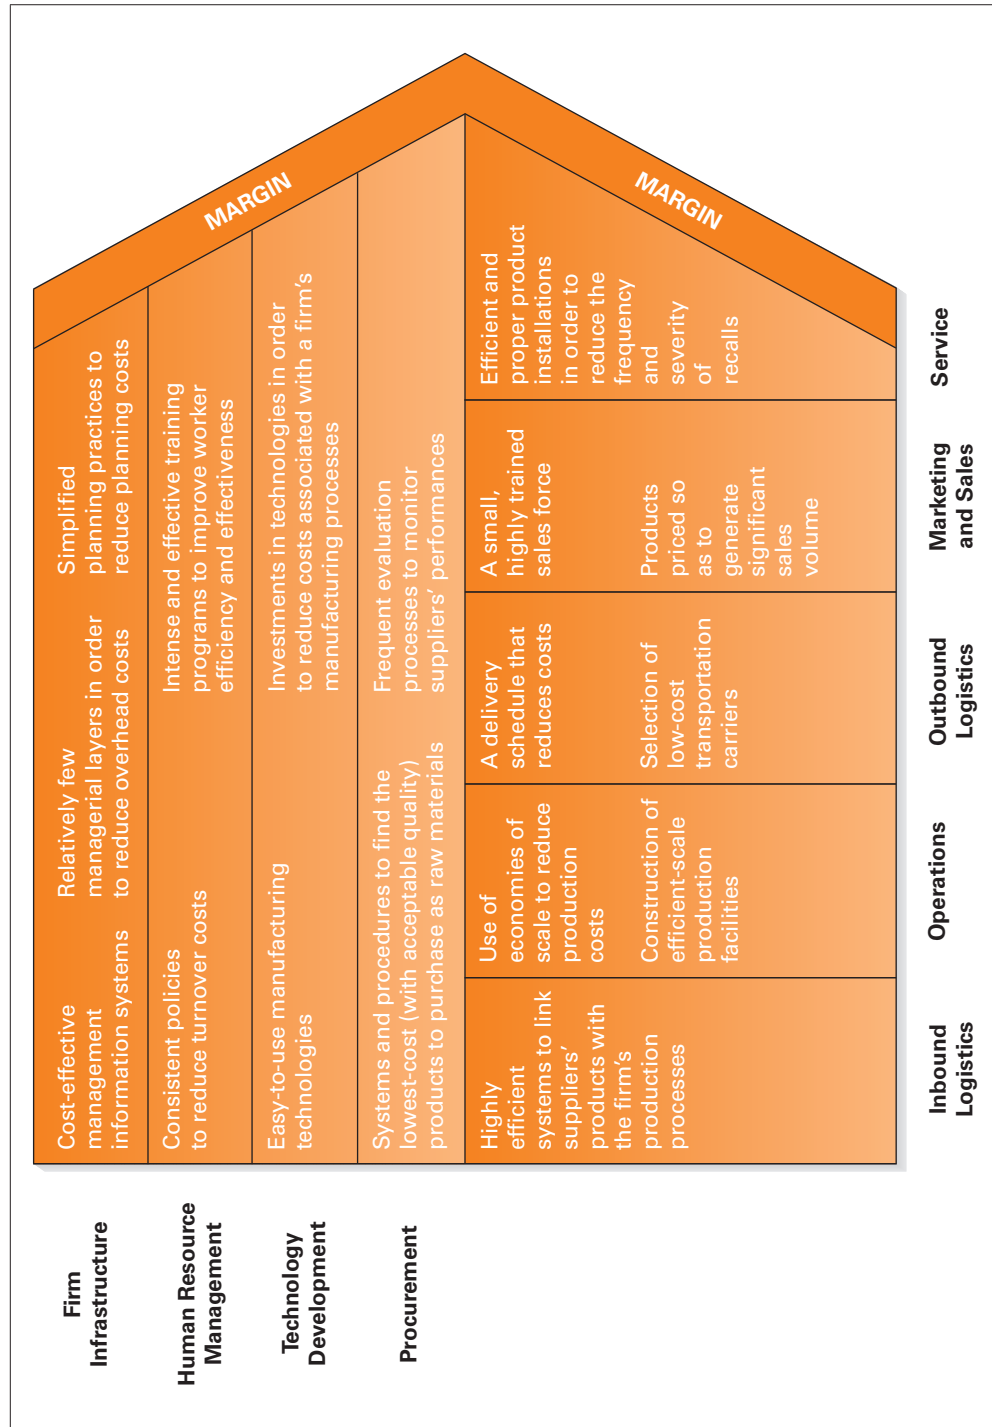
Firm Infrastructure

Cost-effective management information systems

Relatively few managerial layers in order to reduce overhead costs

Simplified planning practices to reduce planning costs

Human Resource Management

Consistent policies to reduce turnover costs

Intense and effective training programs to improve worker efficiency and effectiveness

Technology Development

Easy-to-use manufacturing technologies

Investments in technologies in order to reduce costs associated with a firm's manufacturing processes

Procurement

Systems and procedures to find the lowest-cost (with acceptable quality) products to purchase as raw materials

Frequent evaluation processes to monitor suppliers' performances

MARGIN

Highly efficient systems to link suppliers' products with the firm's production processes

Use of economies of scale to reduce production costs

Construction of efficient-scale production facilities

A delivery schedule that reduces costs

Selection of low-cost transportation carriers

A small, highly trained sales force

Products priced so as to generate significant sales volume

Efficient and proper product installations in order to reduce the frequency and severity of recalls

MARGIN

Inbound Logistics

Operations

Outbound Logistics

Marketing and Sales

Service